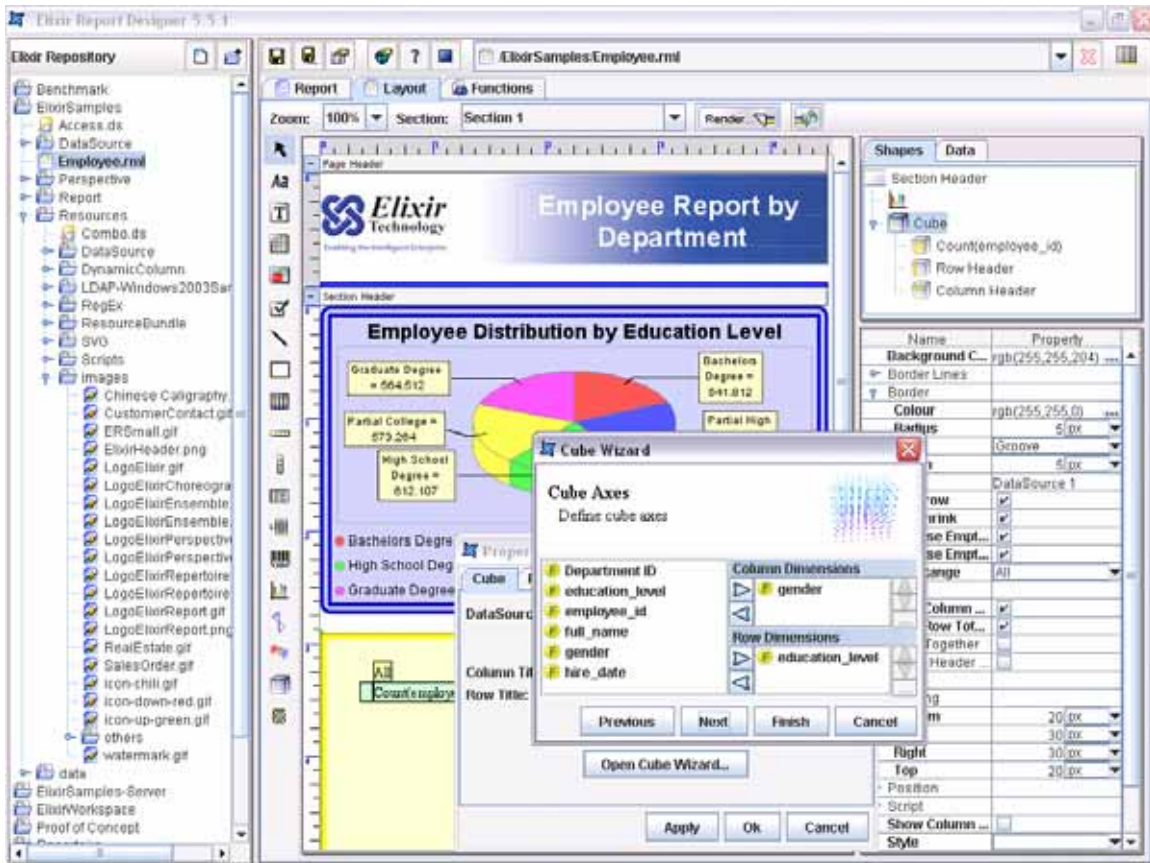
Elixir Report Designer 5.5.1

Elixir Repository

Benchmark
ElixirSamples
Access.ds
DataSource
Employee.rml
Perspective
Report
Resources
Combo.ds
DataSource
DynamicColumn
LDAP-Windows2003Ser
RegEx
ResourceBundle
SVG
Scripts
Images
Chinese Caligraphy
CustomerContact.gif
ERSmall.gif
ElixirHeader.png
LogoElixir.gif
LogoElixirChoreogra
LogoElixirEnsemble
LogoElixirEnsemble
LogoElixirPerspectiv
LogoElixirPerspectiv
LogoElixirRepertoire
LogoElixirRepertoire
LogoElixirReport.gif
LogoElixirReport.png
RealEstate.gif
SalesOrder.gif
icon-chili.gif
icon-down-red.gif
icon-up-green.gif
others
watermark.gif
data
ElixirSamples-Server
ElixirWorkspace
Proof of Concept

/ElixirSamples/Employee.rml

Report | Layout | Functions

Zoom: 100% Section: Section 1 Render

Page Header

Elixir Technology

Employee Report by Department

Section Header

Employee Distribution by Education Level

Graduate Degree = 564.612
Bachelors Degree = 641.812
Partial College = 573.264
Partial High
High School Degree = 612.107

Bachelors Degre
High School Deg
Graduate Degree

All
Count(employe

Properties
Cube
DataSourc
Column Tit
Row Title:

Open Cube Wizard...

Apply | Ok | Cancel

Cube Wizard

Cube Axes
Define cube axes

Department ID
education_level
employee_id
full_name
gender
hire_date

Column Dimensions
gender

Row Dimensions
education_level

Previous | Next | Finish | Cancel

Shapes | Data

Section Header
Cube
Count(employee_id)
Row Header
Column Header

| Name | Property |
|---|---|
| Background C... | rgb(255,255,204) ... |
| Border Lines | |
| Border | |
| Colour | rgb(255,255,0) ... |
| Radius | 5 px |
| | Groove |
| | 5 px |
| | DataSource 1 |
| row | ✔ |
| rink | ✔ |
| se Empt... | ✔ |
| se Empt... | ✔ |
| ange | All |
| Column ... | ✔ |
| Row Tot... | ✔ |
| Together | |
| Header | |
| ng | |
| m | 20 px |
| | 30 px |
| Right | 30 px |
| Top | 20 px |
| Position | |
| Script | |
| Show Column ... | |
| Style | |